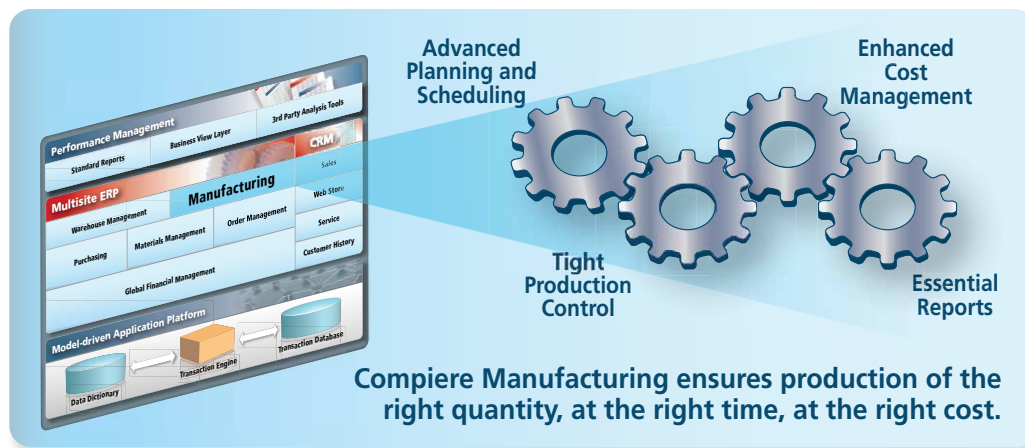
Performance Management

Standard Reports

Business View Layer

3rd Party Analysis Tools

Multisite ERP

Manufacturing

CRM

Sales

Web Store

Warehouse Management

Order Management

Service

Purchasing

Materials Management

Customer History

Global Financial Management

Model-driven Application Platform

Data Dictionary

Transaction Engine

Transaction Database

Advanced Planning and Scheduling

Enhanced Cost Management

Tight Production Control

Essential Reports

Compiere Manufacturing ensures production of the right quantity, at the right time, at the right cost.